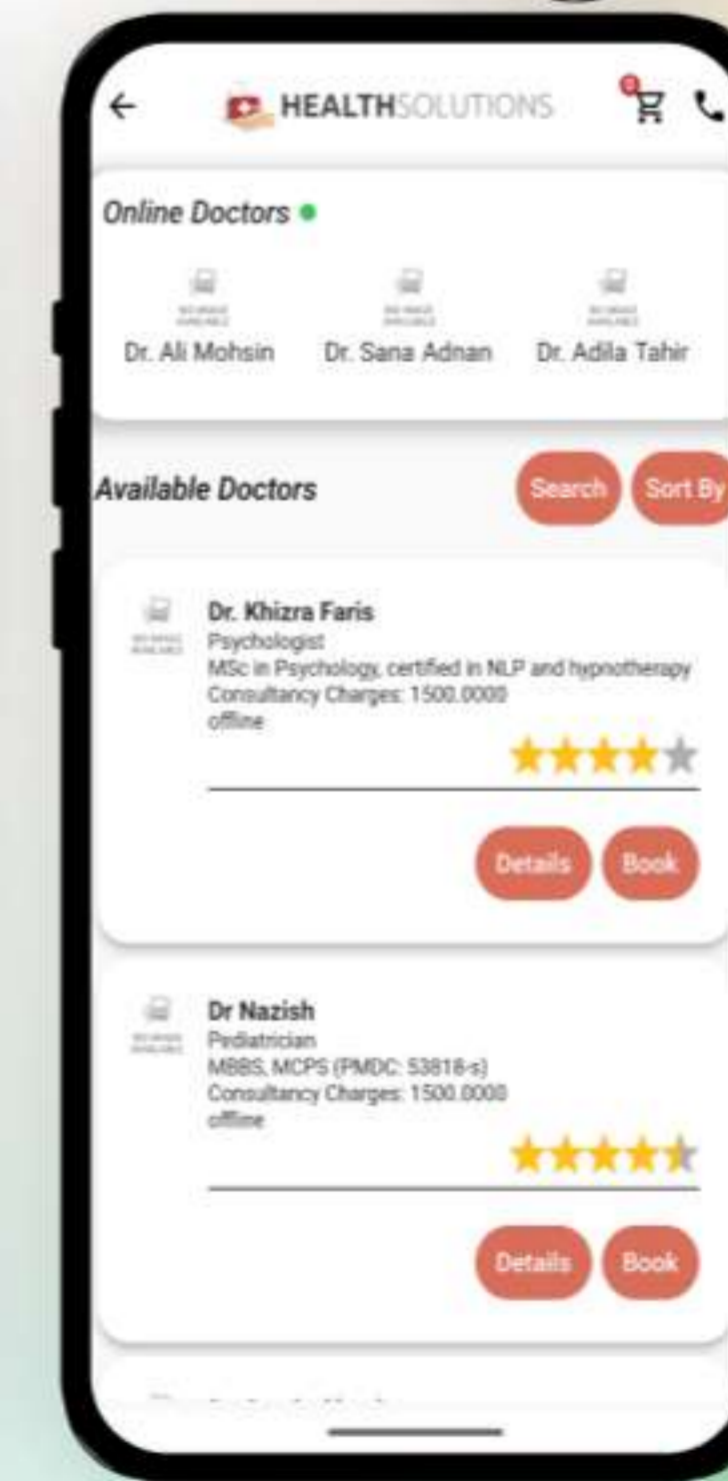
HEALTHSOLUTIONS

Online Doctors

NO IMAGE AVAILABLE
Dr. Ali Mohsin

NO IMAGE AVAILABLE
Dr. Sana Adnan

NO IMAGE AVAILABLE
Dr. Adila Tahir

Available Doctors

Search

Sort By

NO IMAGE AVAILABLE
Dr. Khizra Faris
Psychologist
MSc in Psychology, certified in NLP and hypnotherapy
Consultancy Charges: 1500.0000
offline

Details

Book

NO IMAGE AVAILABLE
Dr Nazish
Pediatrician
MBBS, MCPS (PMDC: 53818-s)
Consultancy Charges: 1500.0000
offline

Details

Book

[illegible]